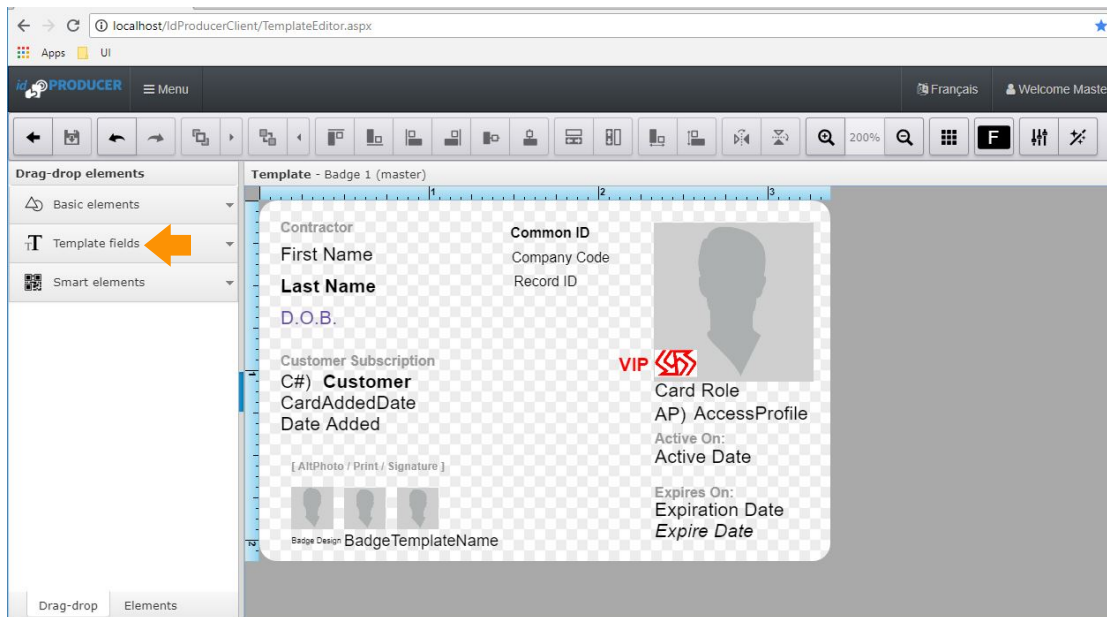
localhost/IdProducerClient/TemplateEditor.aspx

Apps UI

id PRODUCER ≡ Menu Français Welcome Maste

200%

F

Drag-drop elements

Basic elements

Template fields

Smart elements

Template - Badge 1 (master)

1 2 3

Contractor

First Name

Last Name

D.O.B.

Customer Subscription

C#) Customer

CardAddedDate

Date Added

[ AltPhoto / Print / Signature ]

Badge Design BadgeTemplateName

Common ID

Company Code

Record ID

VIP

Card Role

AP) AccessProfile

Active On:

Active Date

Expires On:

Expiration Date

Expire Date

Drag-drop Elements